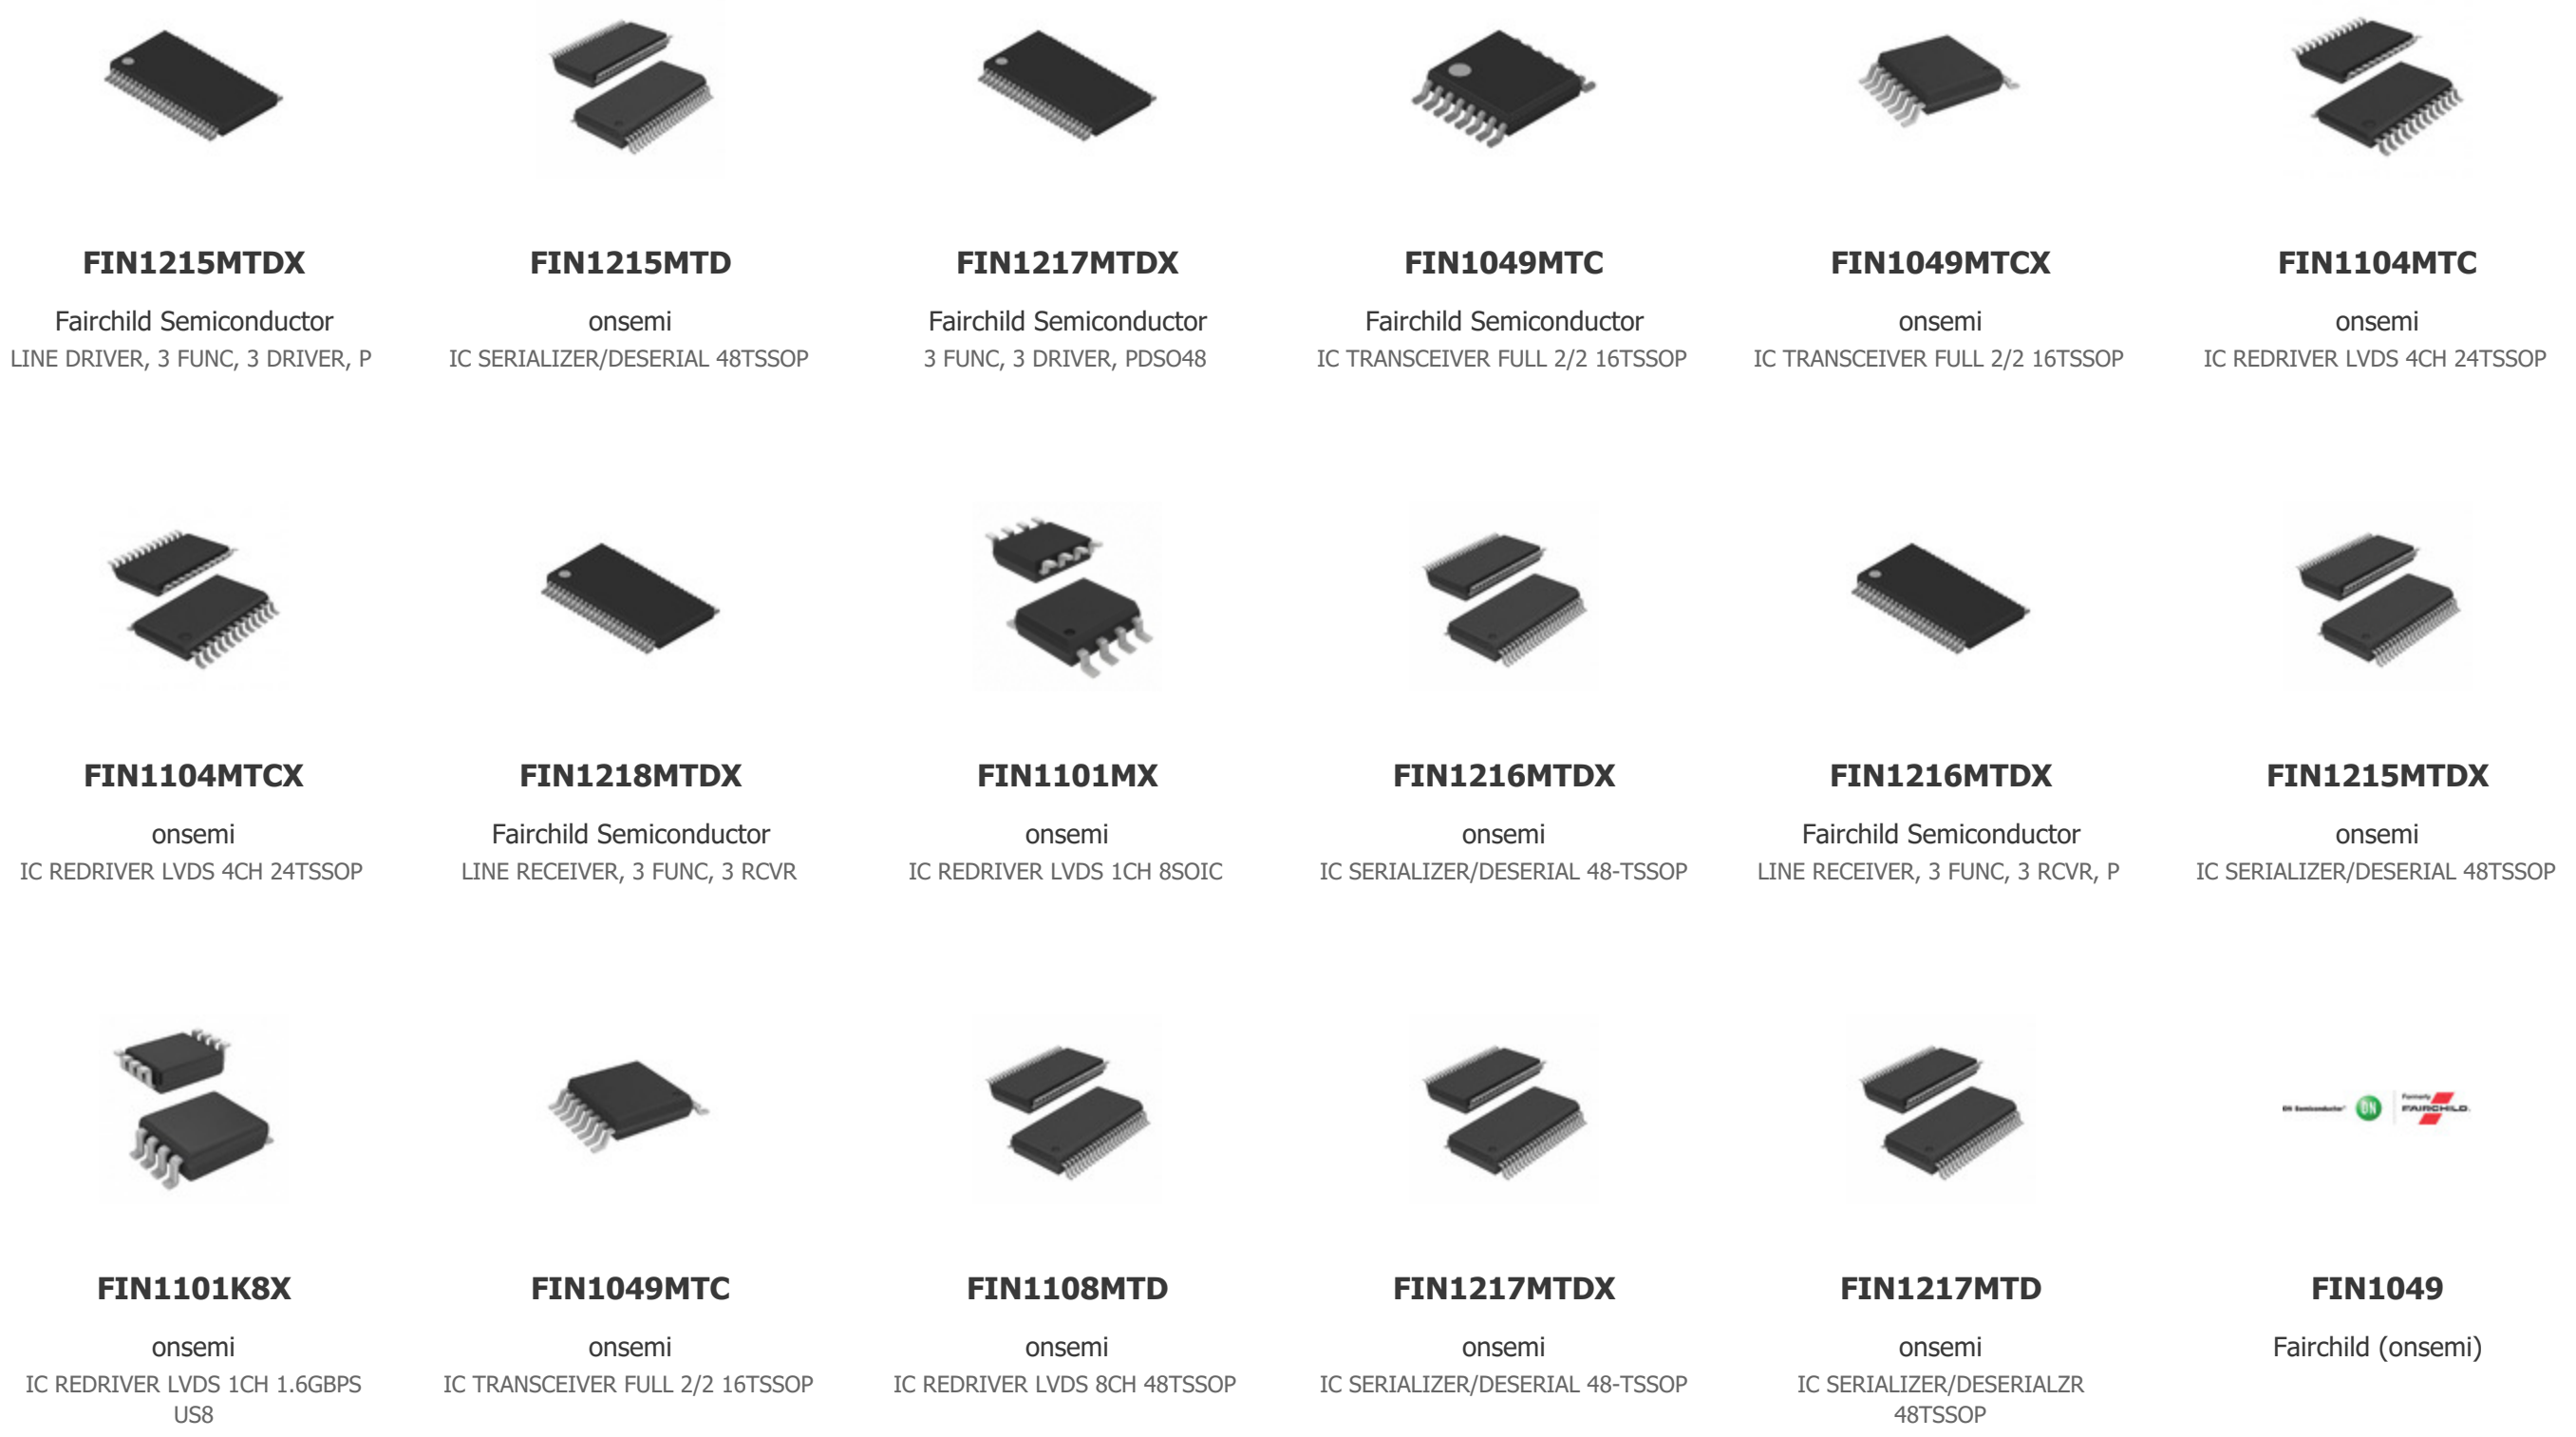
FIN1215MTDX
Fairchild Semiconductor
LINE DRIVER, 3 FUNC, 3 DRIVER, P

FIN1215MTD
onsemi
IC SERIALIZER/DESERIAL 48TSSOP

FIN1217MTDX
Fairchild Semiconductor
3 FUNC, 3 DRIVER, PDSO48

FIN1049MTC
Fairchild Semiconductor
IC TRANSCEIVER FULL 2/2 16TSSOP

FIN1049MTCX
onsemi
IC TRANSCEIVER FULL 2/2 16TSSOP

FIN1104MTC
onsemi
IC REDRIVER LVDS 4CH 24TSSOP

FIN1104MTCX
onsemi
IC REDRIVER LVDS 4CH 24TSSOP

FIN1218MTDX
Fairchild Semiconductor
LINE RECEIVER, 3 FUNC, 3 RCVR

FIN1101MX
onsemi
IC REDRIVER LVDS 1CH 8SOIC

FIN1216MTDX
onsemi
IC SERIALIZER/DESERIAL 48-TSSOP

FIN1216MTDX
Fairchild Semiconductor
LINE RECEIVER, 3 FUNC, 3 RCVR, P

FIN1215MTDX
onsemi
IC SERIALIZER/DESERIAL 48TSSOP

FIN1101K8X
onsemi
IC REDRIVER LVDS 1CH 1.6GBPS US8

FIN1049MTC
onsemi
IC TRANSCEIVER FULL 2/2 16TSSOP

FIN1108MTD
onsemi
IC REDRIVER LVDS 8CH 48TSSOP

FIN1217MTDX
onsemi
IC SERIALIZER/DESERIAL 48-TSSOP

FIN1217MTD
onsemi
IC SERIALIZER/DESERIALZR 48TSSOP

ON Semiconductor ON Formerly FAIRCHILD
FIN1049
Fairchild (onsemi)